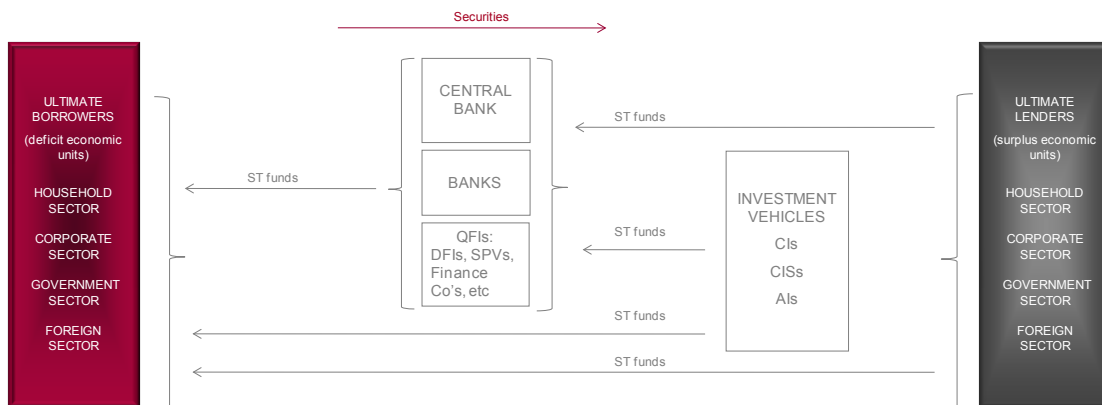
Securities

ULTIMATE BORROWERS
(deficit economic units)
HOUSEHOLD SECTOR
CORPORATE SECTOR
GOVERNMENT SECTOR
FOREIGN SECTOR

ST funds

CENTRAL BANK

BANKS

QFIs: DFIs, SPVs, Finance Co's, etc

ST funds

ST funds

INVESTMENT VEHICLES
CIs
CISs
AIs

ST funds

ST funds

ULTIMATE LENDERS
(surplus economic units)
HOUSEHOLD SECTOR
CORPORATE SECTOR
GOVERNMENT SECTOR
FOREIGN SECTOR